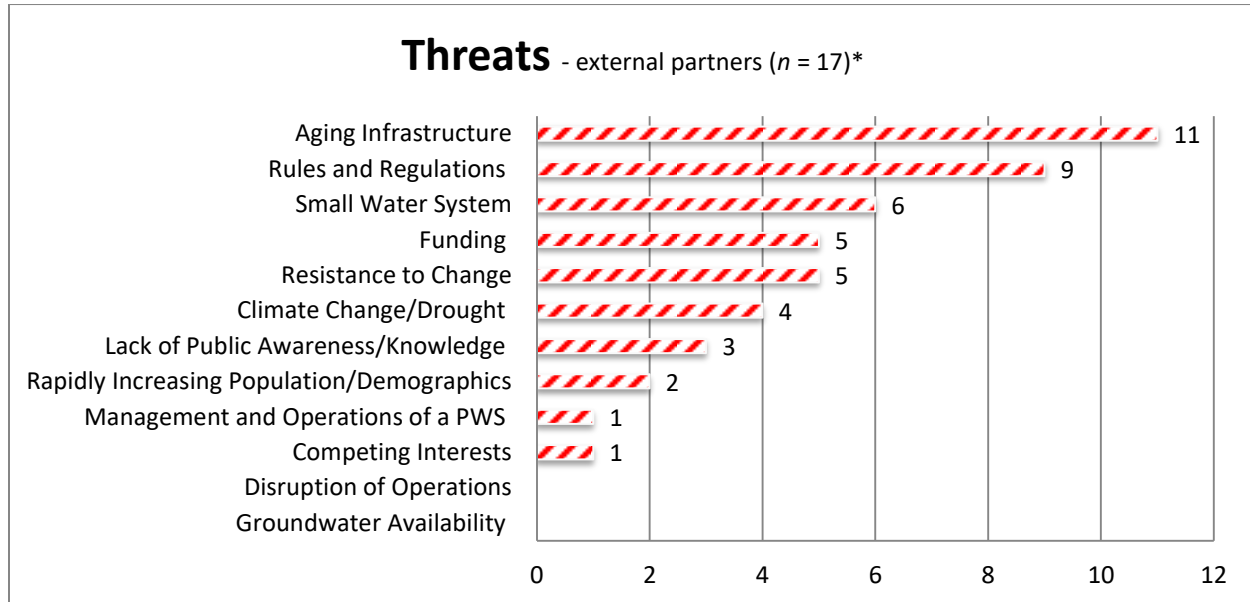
Threats - external partners ($n$ = 17)*

Aging Infrastructure 11
Rules and Regulations 9
Small Water System 6
Funding 5
Resistance to Change 5
Climate Change/Drought 4
Lack of Public Awareness/Knowledge 3
Rapidly Increasing Population/Demographics 2
Management and Operations of a PWS 1
Competing Interests 1
Disruption of Operations
Groundwater Availability

0 2 4 6 8 10 12